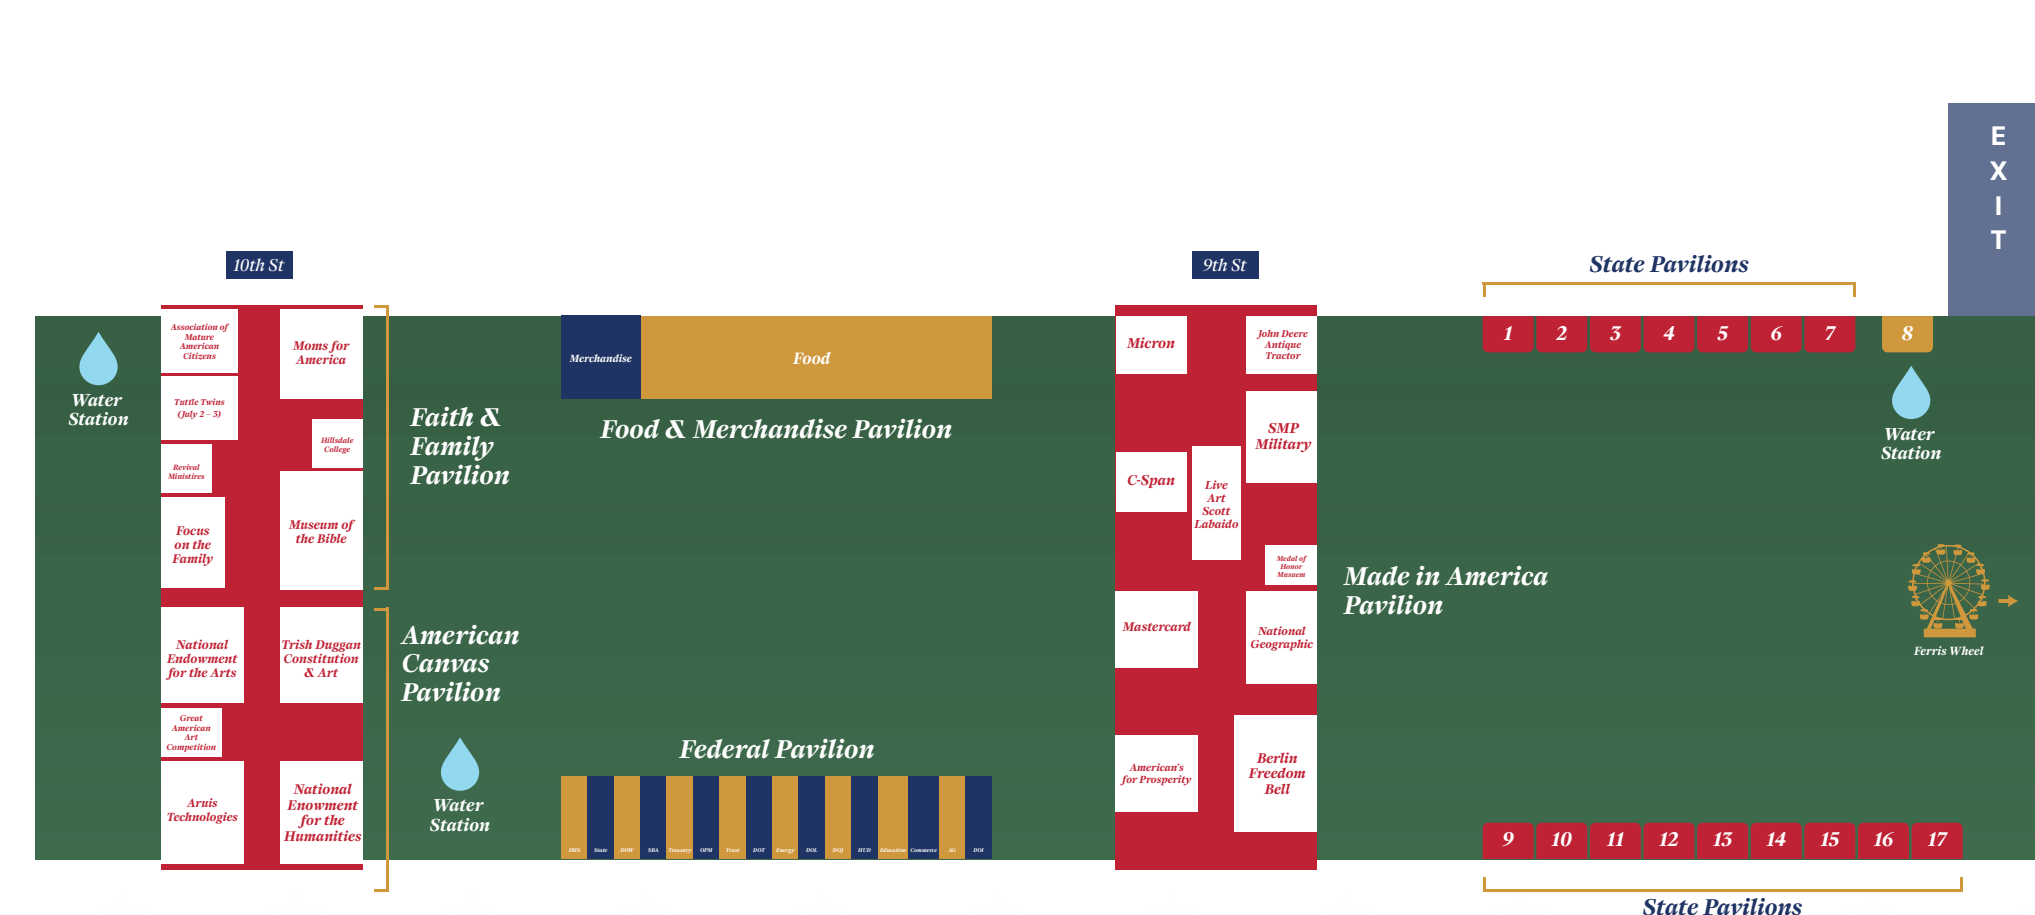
E X I T

10th St

9th St

State Pavilions

Water Station

Association of Mature American Citizens

Moms for America

Tuttle Twins (July 2 – 3)

Hillsdale College

Revival Ministires

Focus on the Family

Museum of the Bible

Faith & Family Pavilion

Merchandise

Food

Food & Merchandise Pavilion

Micron

John Deere Antique Tractor

SMP Military

C-Span

Live Art Scott Labaido

Medal of Honor Museum

1 2 3 4 5 6 7 8

Water Station

Made in America Pavilion

Ferris Wheel

National Endowment for the Arts

Trish Duggan Constitution & Art

American Canvas Pavilion

Great American Art Competition

Mastercard

National Geographic

Federal Pavilion

Aruis Technologies

National Enowment for the Humanities

Water Station

DHS State DOW SBA Treasury OPM Trust DOT Energy DOL DOJ HUD Education Commerce AG DOI

American's for Prosperity

Berlin Freedom Bell

9 10 11 12 13 14 15 16 17

State Pavilions